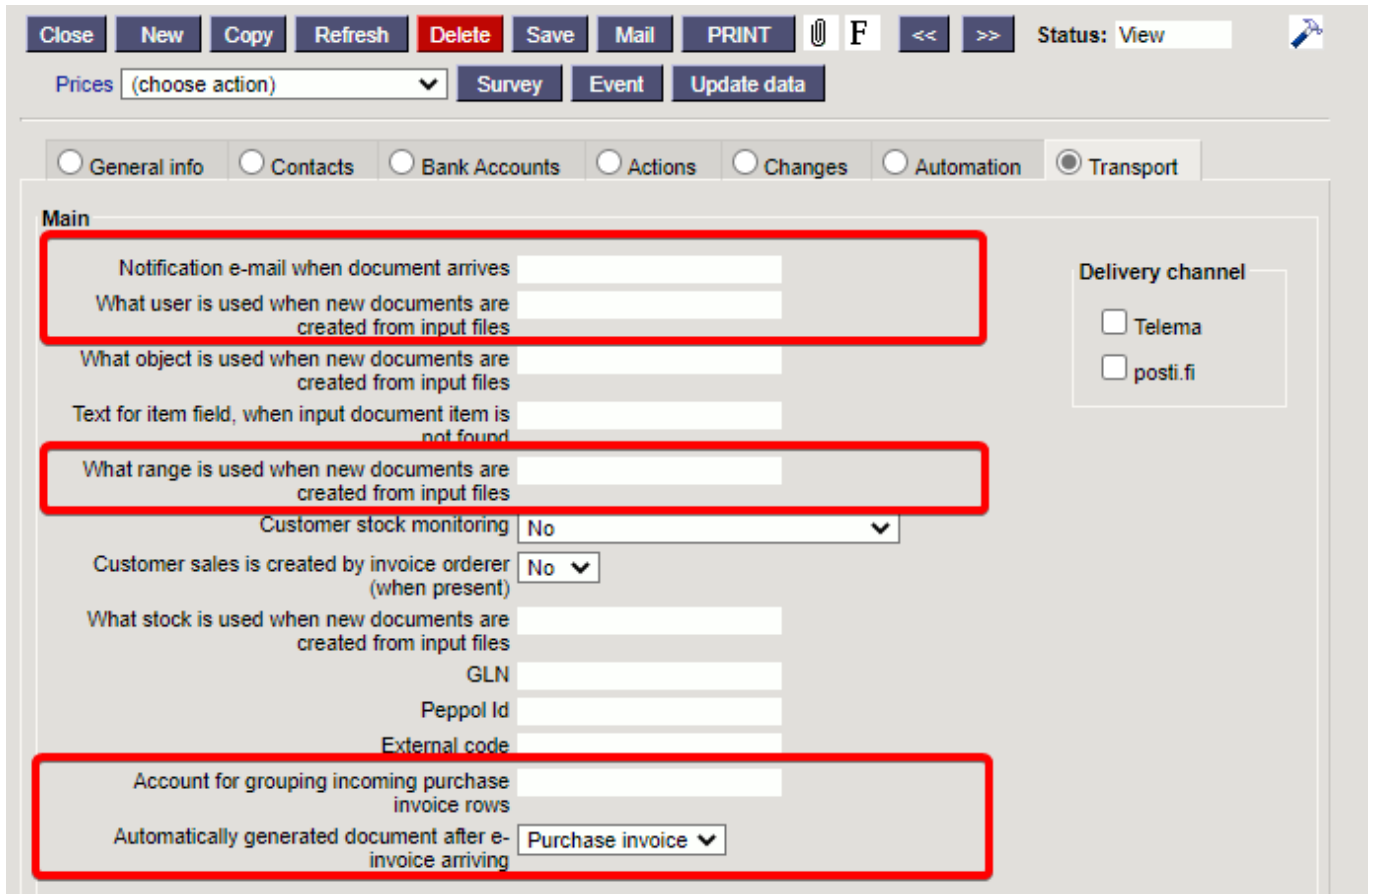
Close New Copy Refresh Delete Save Mail PRINT F << >> Status: View

Prices (choose action) Survey Event Update data

General info Contacts Bank Accounts Actions Changes Automation Transport

Main

Notification e-mail when document arrives

What user is used when new documents are created from input files

What object is used when new documents are created from input files

Text for item field, when input document item is not found

What range is used when new documents are created from input files

Customer stock monitoring No

Customer sales is created by invoice orderer (when present) No

What stock is used when new documents are created from input files

GLN

Peppol Id

External code

Account for grouping incoming purchase invoice rows

Automatically generated document after e-invoice arriving Purchase invoice

Delivery channel

Telema

posti.fi